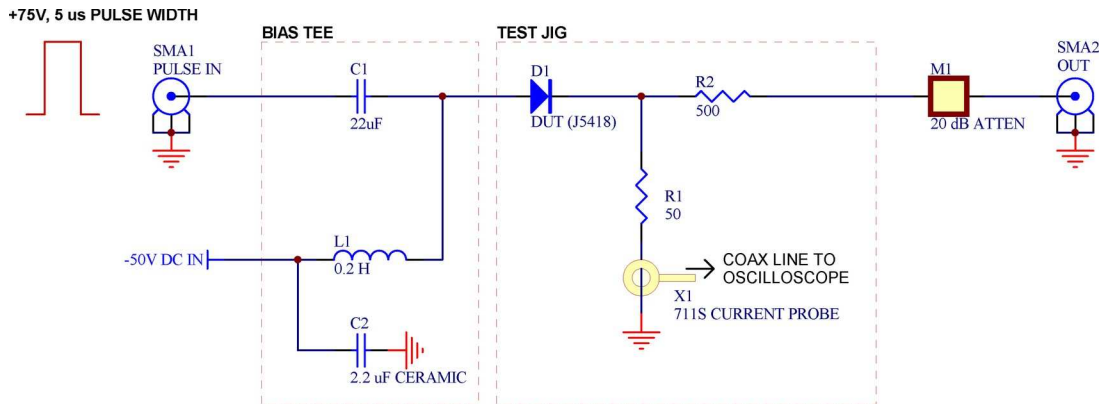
+75V, 5 us PULSE WIDTH

SMA1
PULSE IN

BIAS TEE

C1
22uF

L1
0.2 H

-50V DC IN

C2
2.2 uF CERAMIC

TEST JIG

D1
DUT (J5418)

R2
500

R1
50

COAX LINE TO
OSCILLOSCOPE

X1
711S CURRENT PROBE

M1
20 dB ATTEN

SMA2
OUT